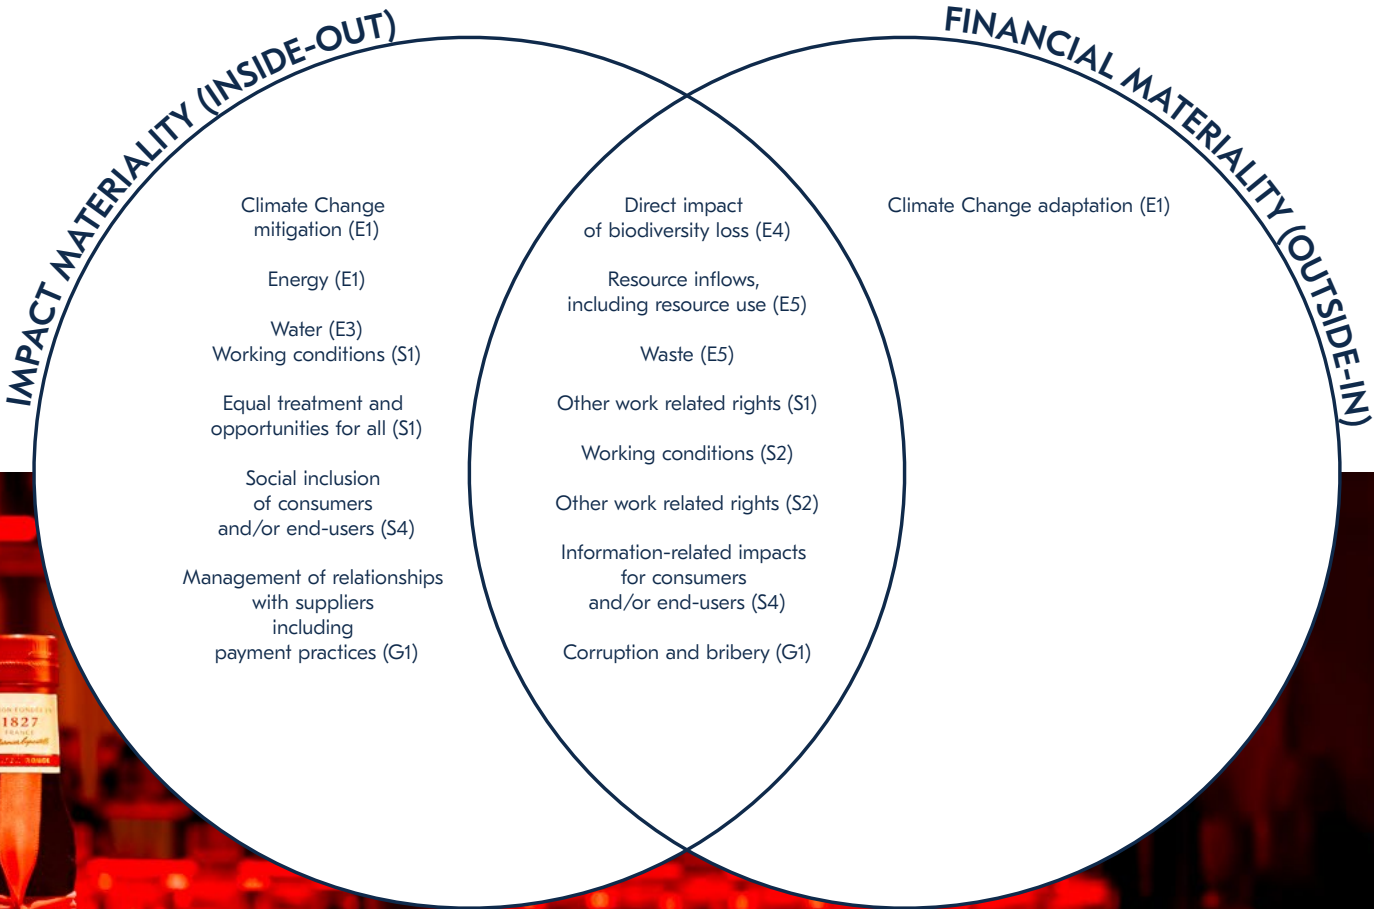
IMPACT MATERIALITY (INSIDE-OUT)

FINANCIAL MATERIALITY (OUTSIDE-IN)

Climate Change mitigation (E1)

Energy (E1)

Water (E3)
Working conditions (S1)

Equal treatment and opportunities for all (S1)

Social inclusion of consumers and/or end-users (S4)

Management of relationships with suppliers including payment practices (G1)

Direct impact of biodiversity loss (E4)

Resource inflows, including resource use (E5)

Waste (E5)

Other work related rights (S1)

Working conditions (S2)

Other work related rights (S2)

Information-related impacts for consumers and/or end-users (S4)

Corruption and bribery (G1)

Climate Change adaptation (E1)

1827